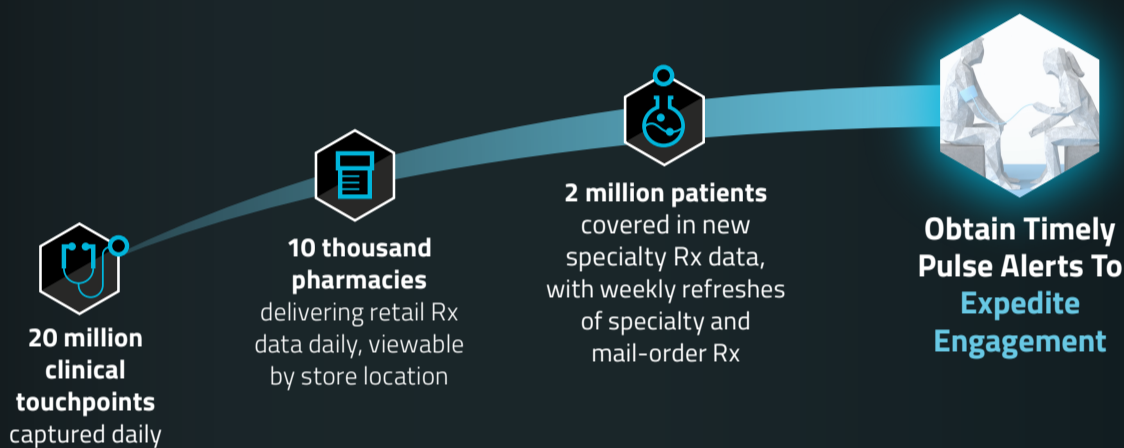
20 million clinical touchpoints captured daily

10 thousand pharmacies delivering retail Rx data daily, viewable by store location

2 million patients covered in new specialty Rx data, with weekly refreshes of specialty and mail-order Rx

Obtain Timely Pulse Alerts To Expedite Engagement